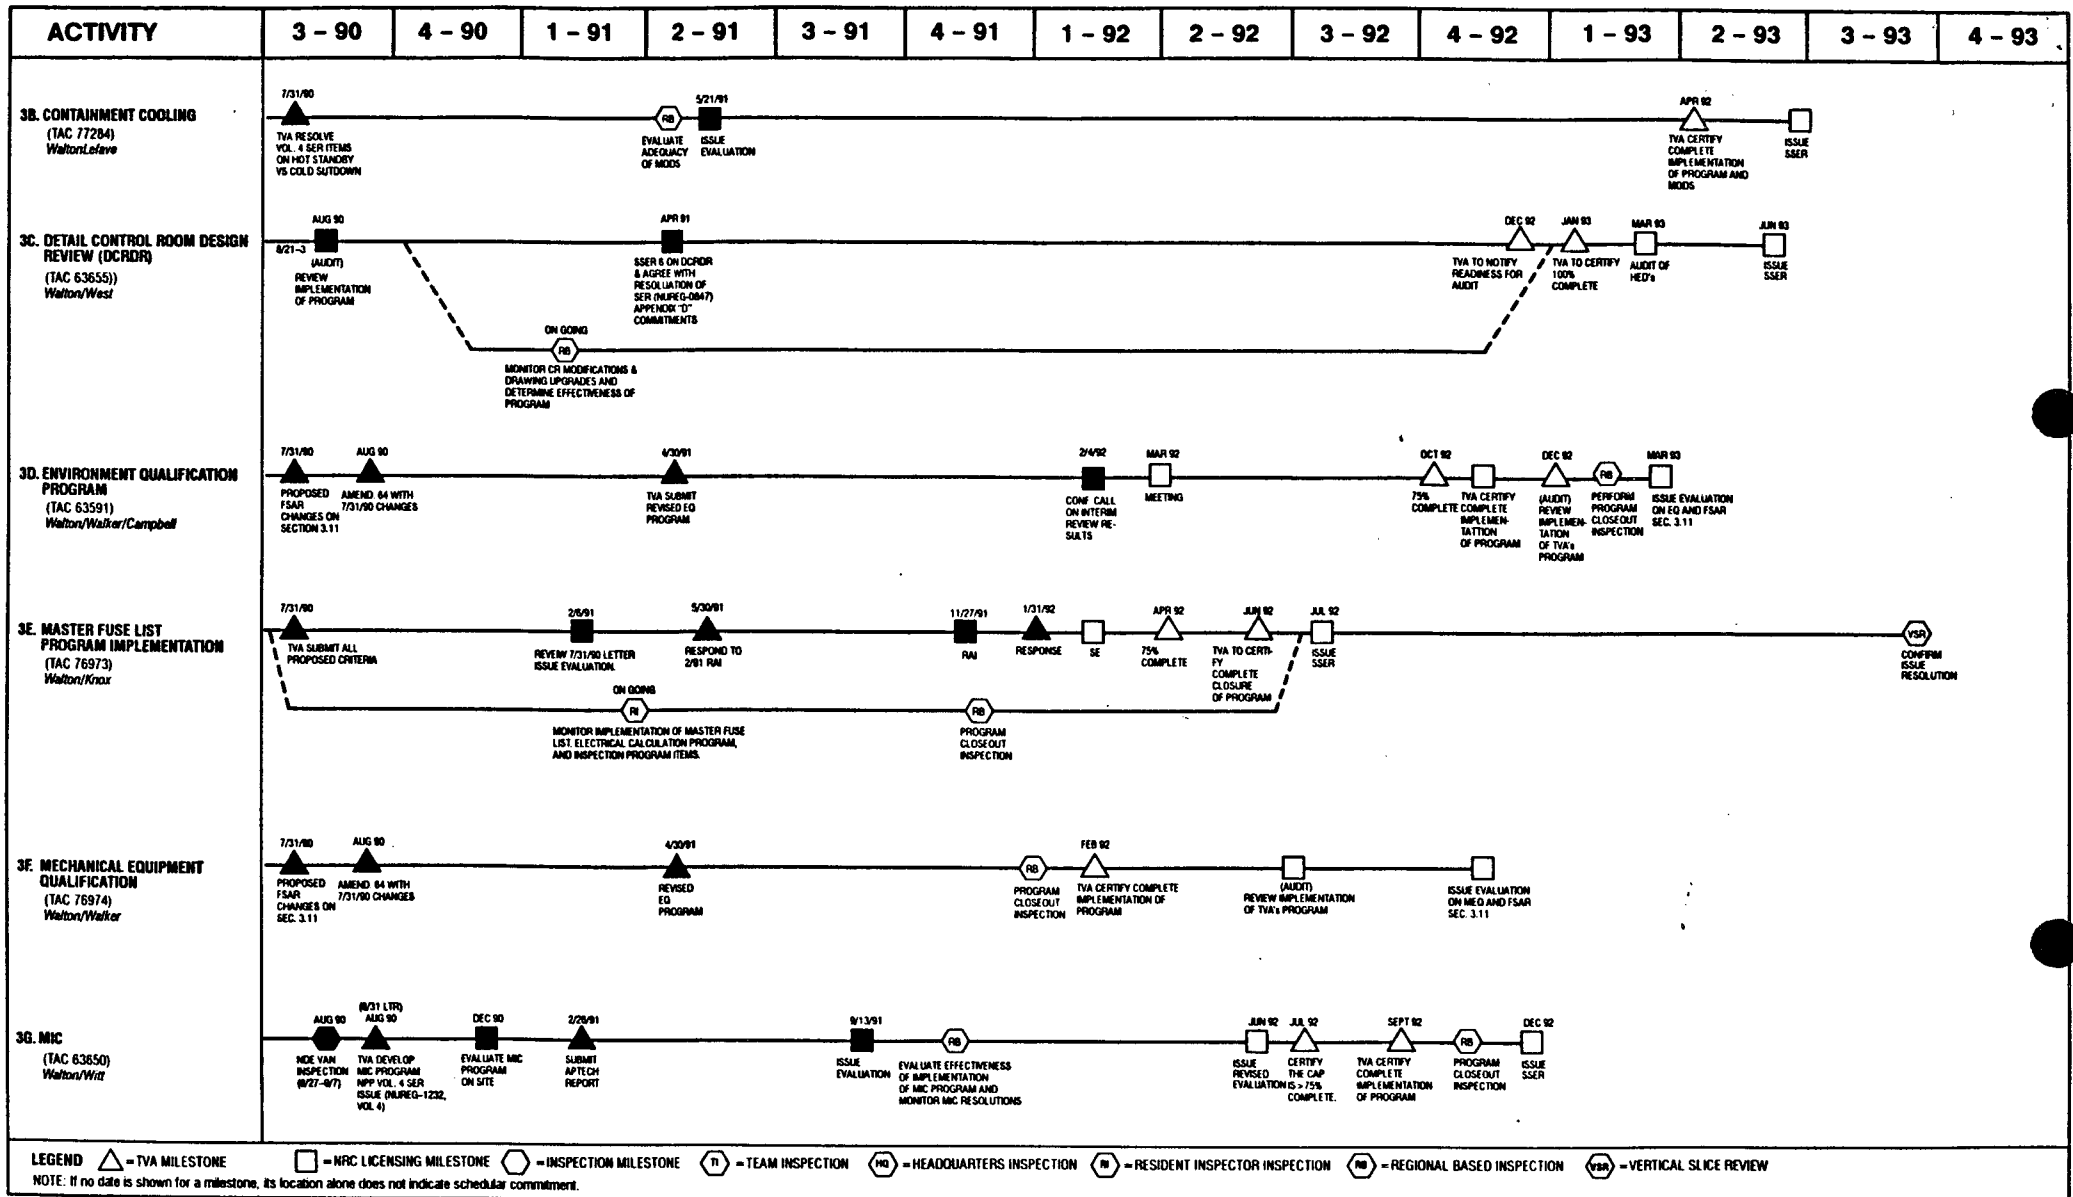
| ACTIVITY | 3 - 90 | 4 - 90 | 1 - 91 | 2 - 91 | 3 - 91 | 4 - 91 | 1 - 92 | 2 - 92 | 3 - 92 | 4 - 92 | 1 - 93 | 2 - 93 | 3 - 93 | 4 - 93 |
|---|---|---|---|---|---|---|---|---|---|---|---|---|---|---|

3B. CONTAINMENT COOLING
(TAC 77284)
Walton/Lefave

7/31/90
TVA RESOLVE VOL. 4 SER ITEMS ON HOT STANDBY VS COLD SUTDOWN

RB
EVALUATE ADEQUACY OF MODS

5/21/91
ISSUE EVALUATION

APR 92
TVA CERTIFY COMPLETE IMPLEMENTATION OF PROGRAM AND MODS

ISSUE SSER

3C. DETAIL CONTROL ROOM DESIGN REVIEW (DCRDR)
(TAC 63655))
Walton/West

AUG 90
8/21-3
(AUDIT)
REVIEW IMPLEMENTATION OF PROGRAM

APR 91
SSER 6 ON DCRDR & AGREE WITH RESOLUATION OF SER (NUREG-0847) APPENDIX "D" COMMITMENTS

ON GOING
RB
MONITOR CR MODIFICATIONS & DRAWING UPGRADES AND DETERMINE EFFECTIVENESS OF PROGRAM

DEC 92
TVA TO NOTIFY READINESS FOR AUDIT

JAN 93
TVA TO CERTIFY 100% COMPLETE

MAR 93
AUDIT OF HED's

JUN 93
ISSUE SSER

3D. ENVIRONMENT QUALIFICATION PROGRAM
(TAC 63591)
Walton/Walker/Campbell

7/31/90
PROPOSED FSAR CHANGES ON SECTION 3.11

AUG 90
AMEND. 64 WITH 7/31/90 CHANGES

4/30/91
TVA SUBMIT REVISED EQ PROGRAM

2/4/92
CONF. CALL ON INTERIM REVIEW RESULTS

MAR 92
MEETING

OCT 92
75% COMPLETE

TVA CERTIFY COMPLETE IMPLEMENTATTION OF PROGRAM

DEC 92
(AUDIT) REVIEW IMPLEMENTATION OF TVA's PROGRAM

RB
PERFORM PROGRAM CLOSEOUT INSPECTION

MAR 93
ISSUE EVALUATION ON EQ AND FSAR SEC. 3.11

3E. MASTER FUSE LIST PROGRAM IMPLEMENTATION
(TAC 76973)
Walton/Knox

7/31/90
TVA SUBMIT ALL PROPOSED CRITERIA

2/6/91
REVIEW 7/31/90 LETTER ISSUE EVALUATION

5/30/91
RESPOND TO 2/91 RAI

11/27/91
RAI

1/31/92
RESPONSE

SE

APR 92
75% COMPLETE

JUN 92
TVA TO CERTIFY COMPLETE CLOSURE OF PROGRAM

JUL 92
ISSUE SSER

ON GOING
RI
MONITOR IMPLEMENTATION OF MASTER FUSE LIST, ELECTRICAL CALCULATION PROGRAM, AND INSPECTION PROGRAM ITEMS.

RB
PROGRAM CLOSEOUT INSPECTION

VSR
CONFIRM ISSUE RESOLUTION

3F. MECHANICAL EQUIPMENT QUALIFICATION
(TAC 76974)
Walton/Walker

7/31/90
PROPOSED FSAR CHANGES ON SEC. 3.11

AUG 90
AMEND. 64 WITH 7/31/90 CHANGES

4/30/91
REVISED EQ PROGRAM

RB
PROGRAM CLOSEOUT INSPECTION

FEB 92
TVA CERTIFY COMPLETE IMPLEMENTATION OF PROGRAM

(AUDIT)
REVIEW IMPLEMENTATION OF TVA's PROGRAM

ISSUE EVALUATION ON MEQ AND FSAR SEC. 3.11

3G. MIC
(TAC 63650)
Walton/Witt

AUG 90
NDE VAN INSPECTION (8/27-9/7)

(8/31 LTR)
AUG 90
TVA DEVELOP MIC PROGRAM NPP VOL. 4 SER ISSUE (NUREG-1232, VOL 4)

DEC 90
EVALUATE MIC PROGRAM ON SITE

2/28/91
SUBMIT APTECH REPORT

9/13/91
ISSUE EVALUATION

RB
EVALUATE EFFECTIVENESS OF IMPLEMENTATION OF MIC PROGRAM AND MONITOR MIC RESOLUTIONS

JUN 92
ISSUE REVISED EVALUATION

JUL 92
CERTIFY THE CAP IS > 75% COMPLETE.

SEPT 92
TVA CERTIFY COMPLETE IMPLEMENTATION OF PROGRAM

RB
PROGRAM CLOSEOUT INSPECTION

DEC 92
ISSUE SSER

LEGEND = TVA MILESTONE = NRC LICENSING MILESTONE = INSPECTION MILESTONE TI = TEAM INSPECTION HQ = HEADQUARTERS INSPECTION RI = RESIDENT INSPECTOR INSPECTION RB = REGIONAL BASED INSPECTION VSR = VERTICAL SLICE REVIEW
NOTE: If no date is shown for a milestone, its location alone does not indicate schedular commitment.